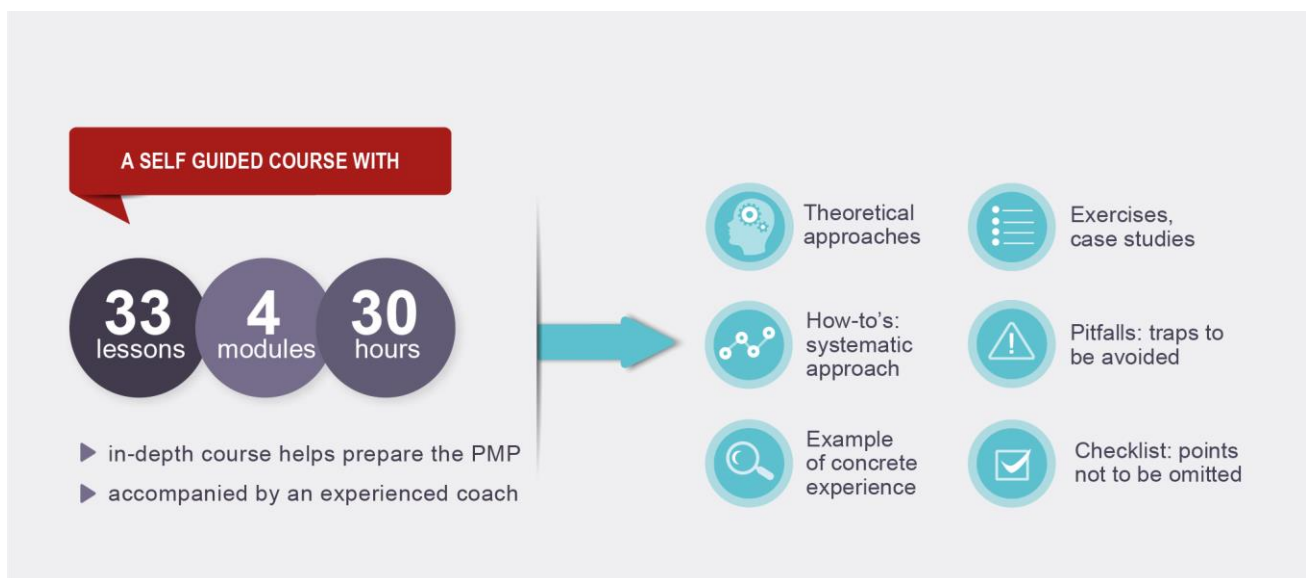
A SELF GUIDED COURSE WITH

33 lessons

4 modules

30 hours

in-depth course helps prepare the PMP

accompanied by an experienced coach

Theoretical approaches

Exercises, case studies

How-to's: systematic approach

Pitfalls: traps to be avoided

Example of concrete experience

Checklist: points not to be omitted